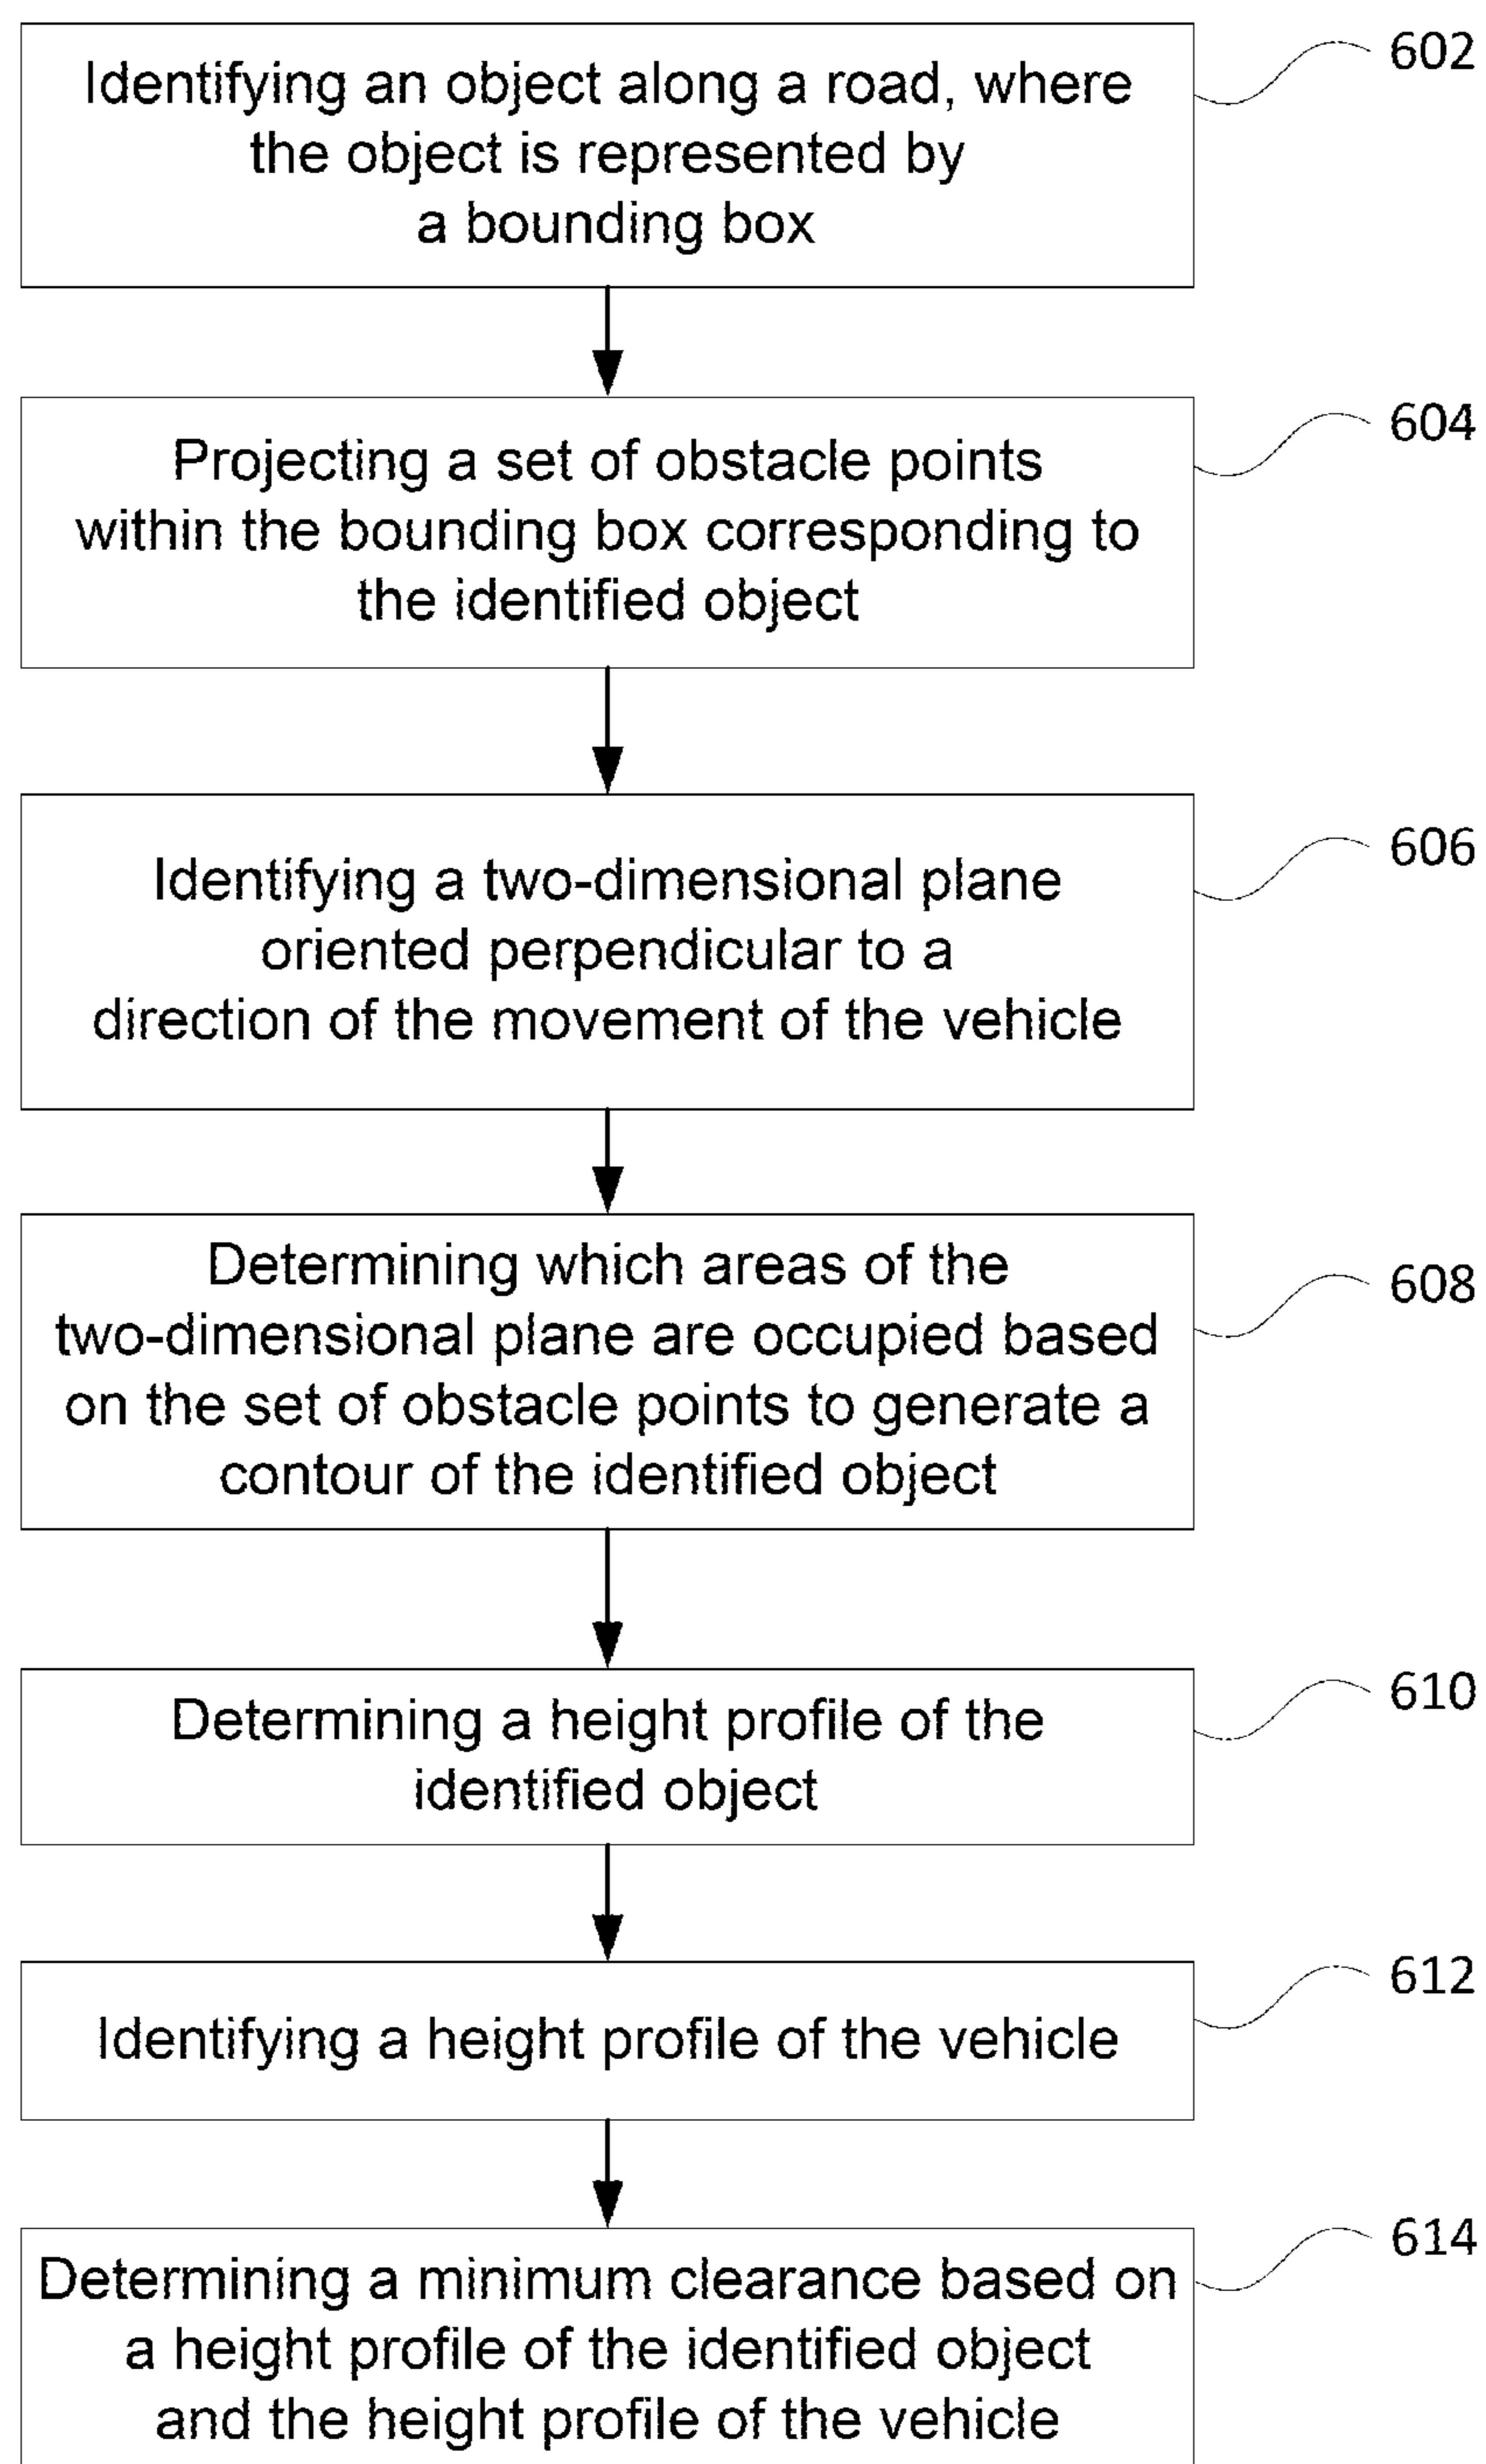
Identifying an object along a road, where the object is represented by a bounding box

602

Projecting a set of obstacle points within the bounding box corresponding to the identified object

604

Identifying a two-dimensional plane oriented perpendicular to a direction of the movement of the vehicle

606

Determining which areas of the two-dimensional plane are occupied based on the set of obstacle points to generate a contour of the identified object

608

Determining a height profile of the identified object

610

Identifying a height profile of the vehicle

612

Determining a minimum clearance based on a height profile of the identified object and the height profile of the vehicle

614